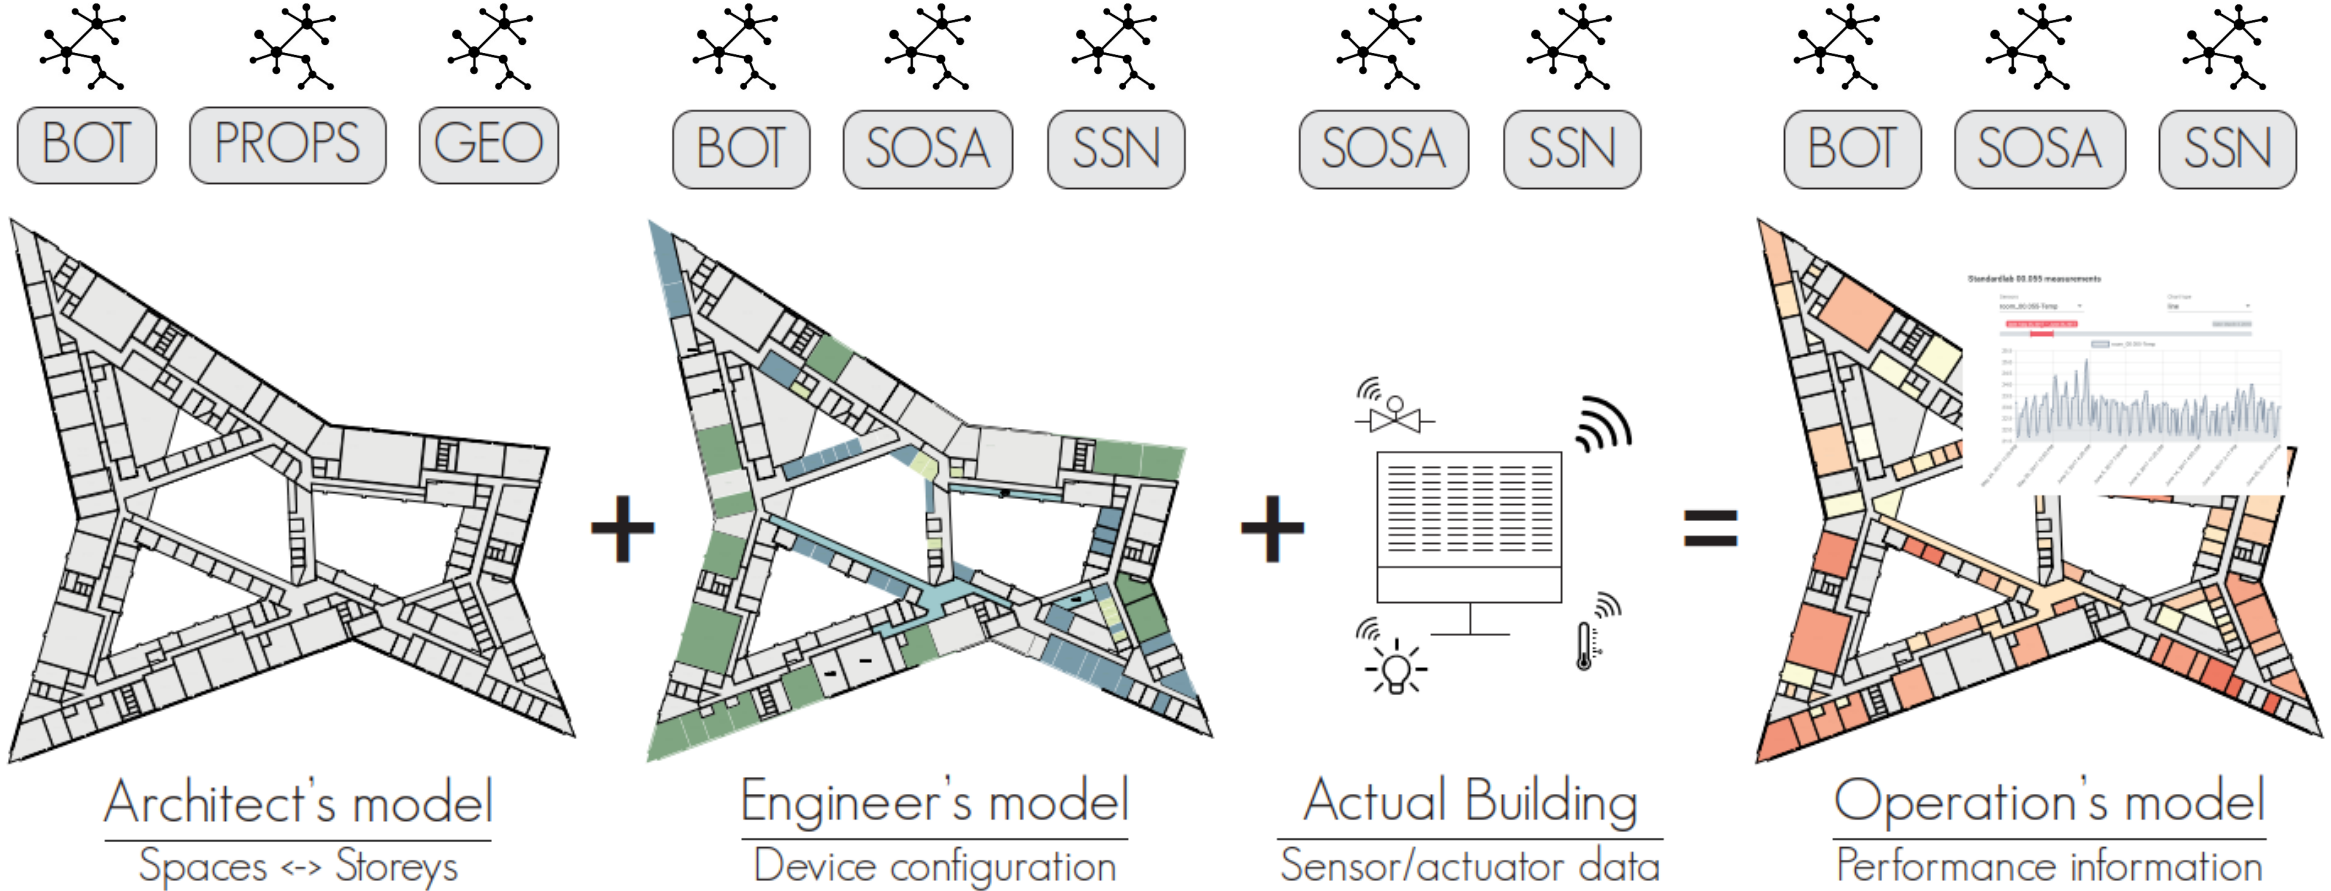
BOT PROPS GEO

BOT SOSA SSN

SOSA SSN

BOT SOSA SSN

+ + =

Standardlab 00.055 measurements

Architect's model
Spaces <-> Storeys

Engineer's model
Device configuration

Actual Building
Sensor/actuator data

Operation's model
Performance information